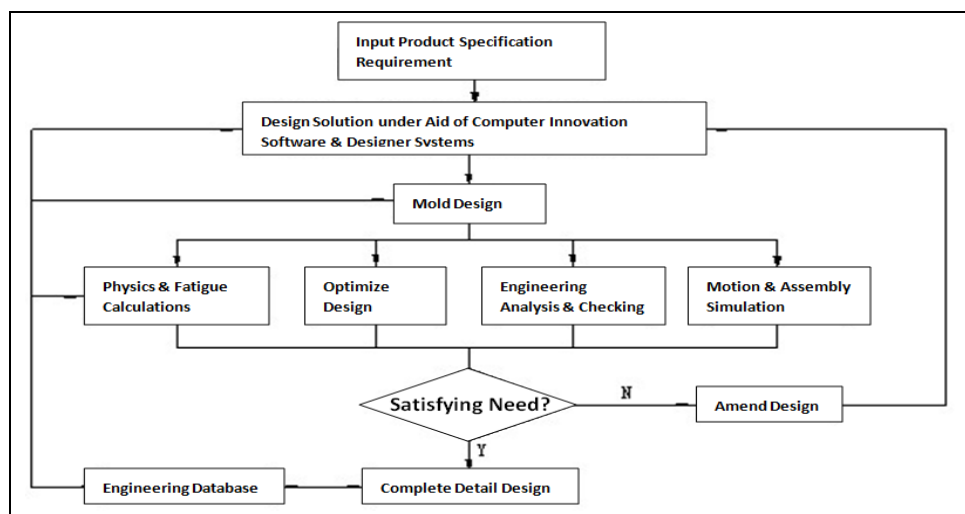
Input Product Specification Requirement

Design Solution under Aid of Computer Innovation Software & Designer Systems

Mold Design

Physics & Fatigue Calculations

Optimize Design

Engineering Analysis & Checking

Motion & Assembly Simulation

Satisfying Need?

N

Amend Design

Y

Engineering Database

Complete Detail Design